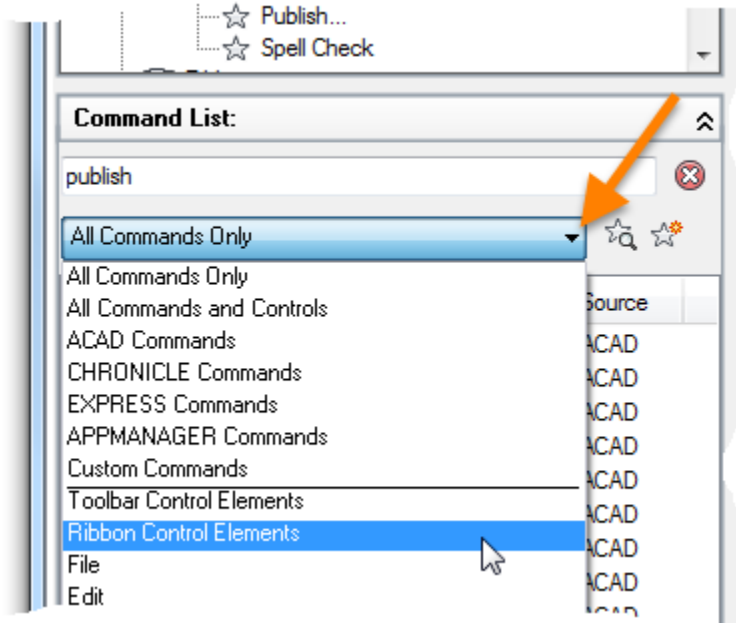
Publish...
Spell Check

Command List:

publish

All Commands Only

All Commands Only
All Commands and Controls
ACAD Commands
CHRONICLE Commands
EXPRESS Commands
APPMANAGER Commands
Custom Commands
Toolbar Control Elements
Ribbon Control Elements
File
Edit

Source
ACAD
ACAD
ACAD
ACAD
ACAD
ACAD
ACAD
ACAD
ACAD
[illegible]